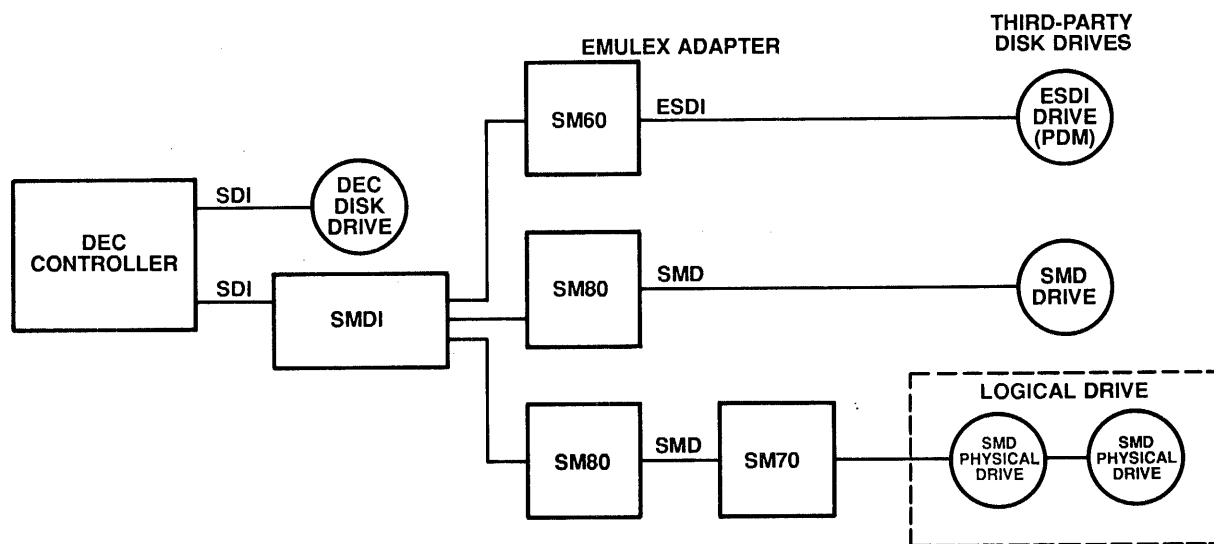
EMULEX ADAPTER

THIRD-PARTY DISK DRIVES

SM60

ESDI

ESDI DRIVE (PDM)

DEC CONTROLLER

SDI

DEC DISK DRIVE

SDI

SMDI

SM80

SMD

SMD DRIVE

LOGICAL DRIVE

SM80

SMD

SM70

SMD PHYSICAL DRIVE

SMD PHYSICAL DRIVE